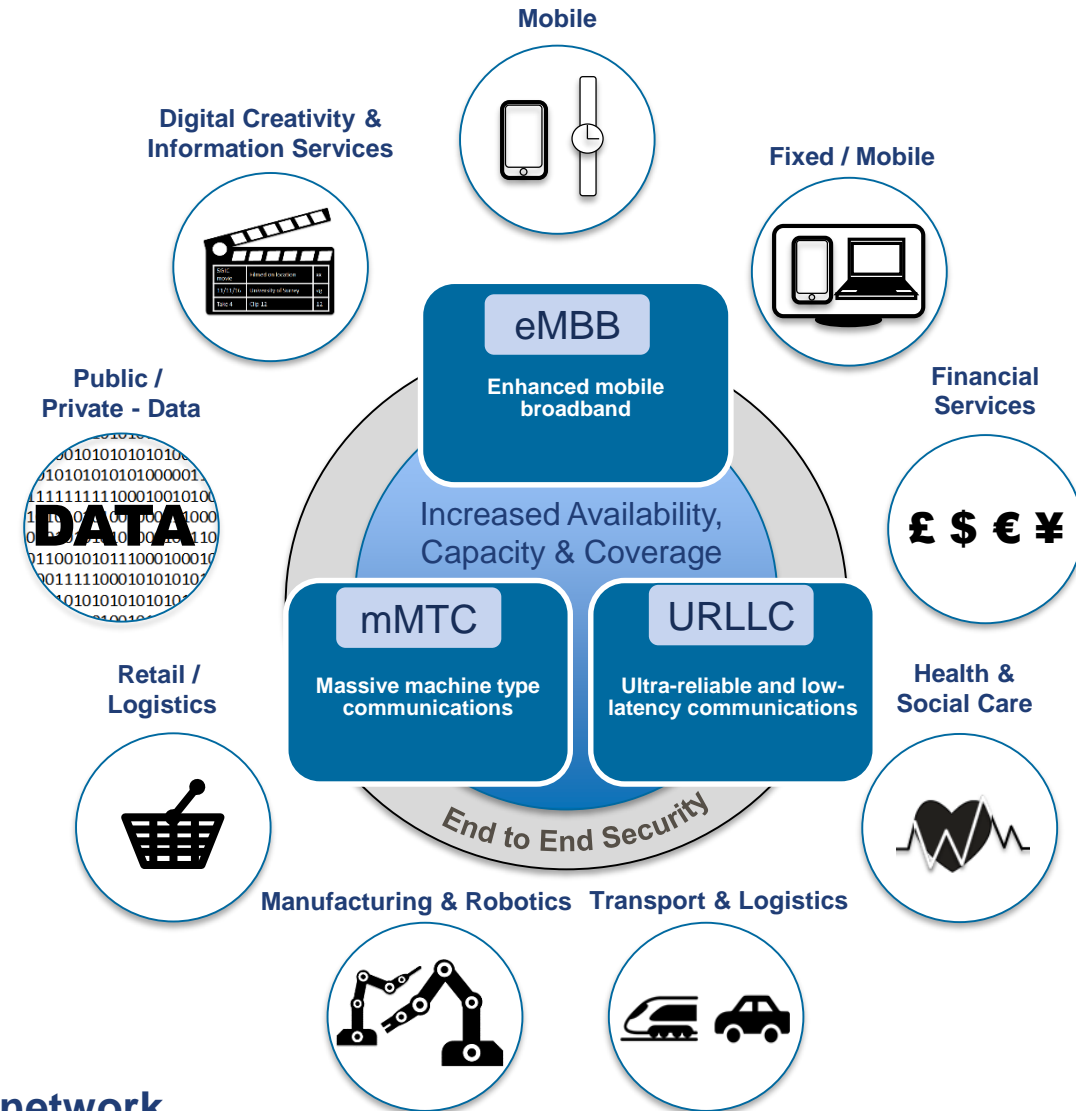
Mobile

Digital Creativity & Information Services

Fixed / Mobile

eMBB

Enhanced mobile broadband

Public / Private - Data

DATA

Financial Services

£ $ € ¥

Increased Availability, Capacity & Coverage

mMTC

Massive machine type communications

URLLC

Ultra-reliable and low-latency communications

Retail / Logistics

Health & Social Care

End to End Security

Manufacturing & Robotics

Transport & Logistics

network